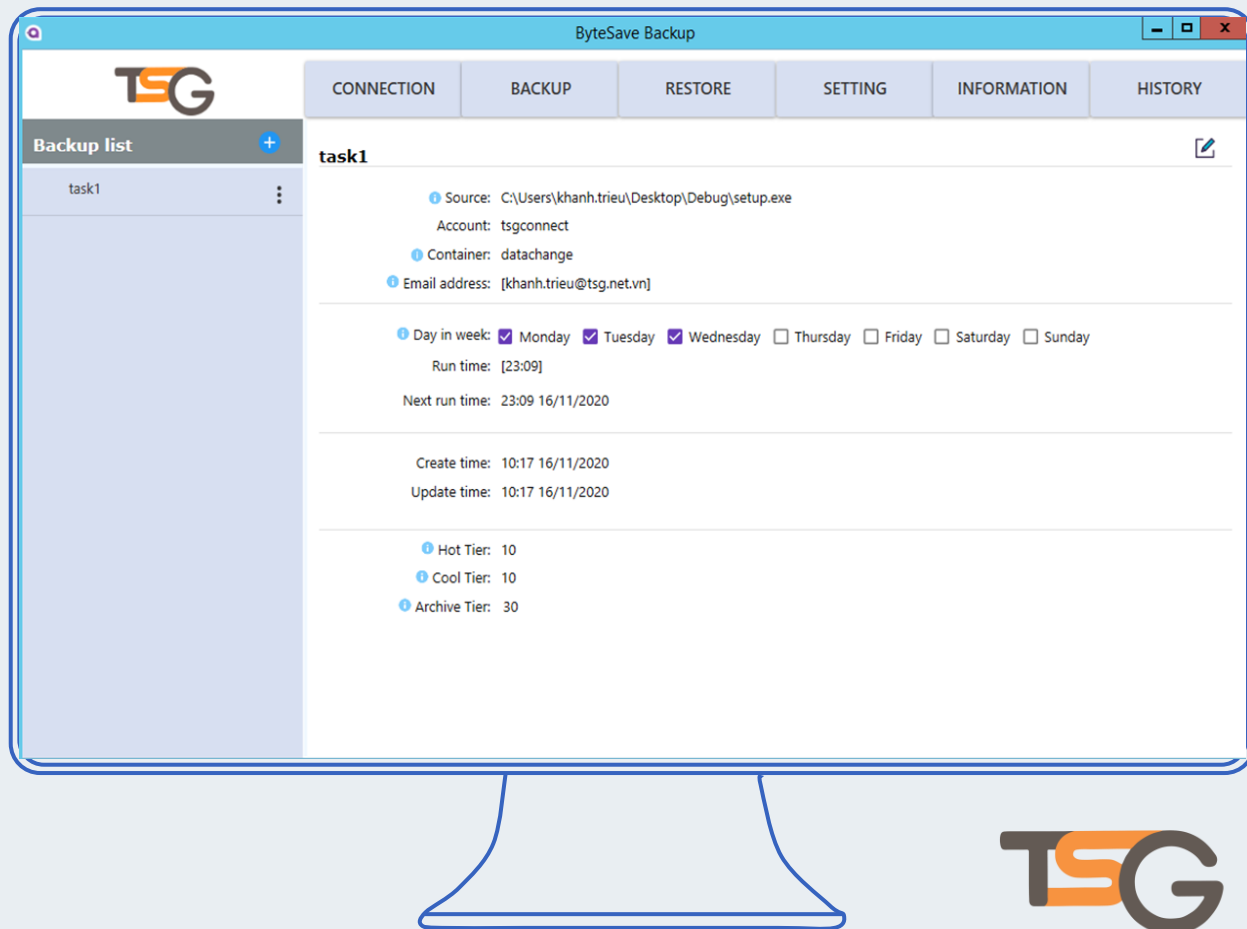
ByteSave Backup

TSG

CONNECTION BACKUP RESTORE SETTING INFORMATION HISTORY

Backup list

task1

task1

Source: C:\Users\khanh.trieu\Desktop\Debug\setup.exe
Account: tsgconnect
Container: datachange
Email address: [khanh.trieu@tsg.net.vn]

Day in week: Monday Tuesday Wednesday Thursday Friday Saturday Sunday
Run time: [23:09]
Next run time: 23:09 16/11/2020

Create time: 10:17 16/11/2020
Update time: 10:17 16/11/2020

Hot Tier: 10
Cool Tier: 10
Archive Tier: 30

TSG